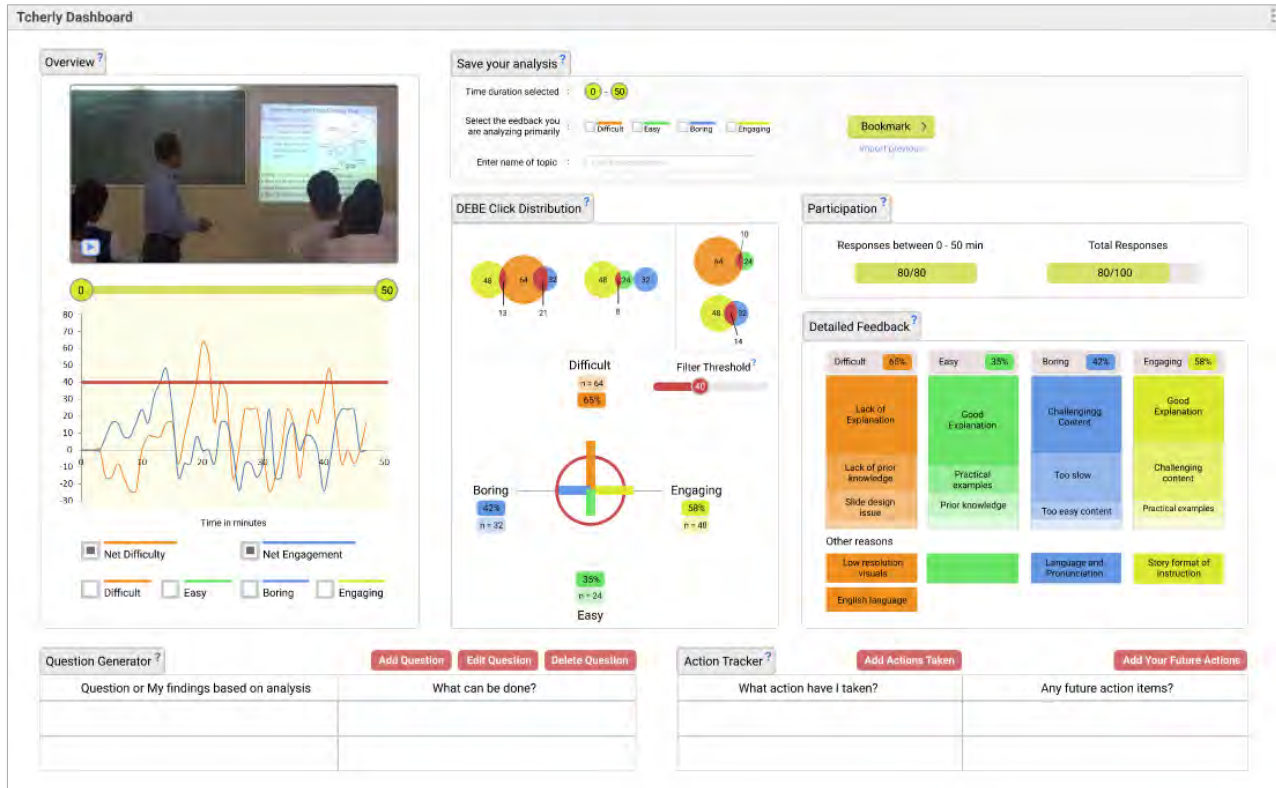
Tcherly Dashboard

Overview ?

0 50

80
70
60
50
40
30
20
10
0
-10
-20
-30

0 10 20 30 40 50

Time in minutes

Net Difficulty
Net Engagement
Difficult
Easy
Boring
Engaging

Save your analysis ?

Time duration selected : 0 - 50

Select the eedback you are analyzing primarily : Difficult Easy Boring Engaging

Enter name of topic : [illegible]

Bookmark >

Import previous

DEBE Click Distribution ?

48 64 32
13 21

48 24 32
8

10
64 24

48 32
14

Difficult
n = 64
65%

Filter Threshold ?
40

Boring
42%
n = 32

Engaging
58%
n = 48

35%
n = 24
Easy

Participation ?

Responses between 0 - 50 min
80/80

Total Responses
80/100

Detailed Feedback ?

Difficult 65%
Lack of Explanation
Lack of prior knowledge
Slide design issue

Easy 35%
Good Explanation
Practical examples
Prior knowledge

Boring 42%
Challengingg Content
Too slow
Too easy content

Engaging 58%
Good Explanation
Challenging content
Practical examples

Other reasons
Low resolution visuals
English language
Language and Pronunciation
Story format of instruction

Question Generator ?
Add Question
Edit Question
Delete Question

| Question or My findings based on analysis | What can be done? |
|---|---|
| | |
| | |

Action Tracker ?
Add Actions Taken
Add Your Future Actions

| What action have I taken? | Any future action items? |
|---|---|
| | |
| | |